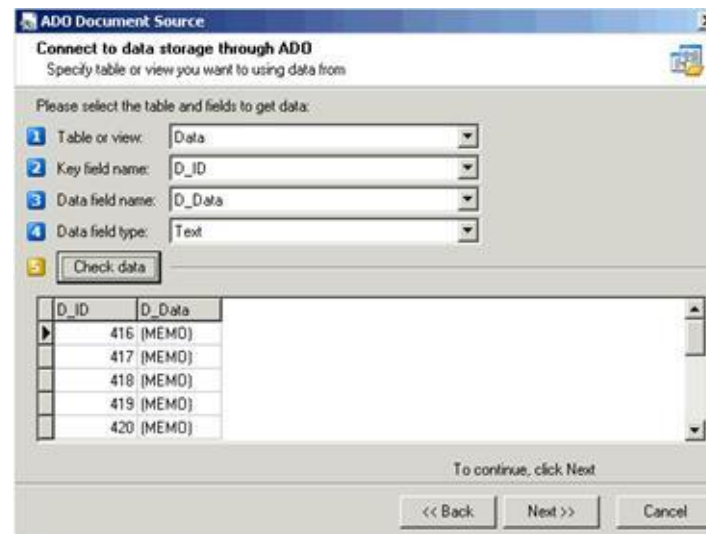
ADO Document Source

Connect to data storage through ADO
Specify table or view you want to using data from

Please select the table and fields to get data:

1 Table or view: Data
2 Key field name: D_ID
3 Data field name: D_Data
4 Data field type: Text
5 Check data

| D_ID | D_Data |
|---|---|
| 416 | (MEMO) |
| 417 | (MEMO) |
| 418 | (MEMO) |
| 419 | (MEMO) |
| 420 | (MEMO) |

To continue, click Next

<< Back Next >> Cancel